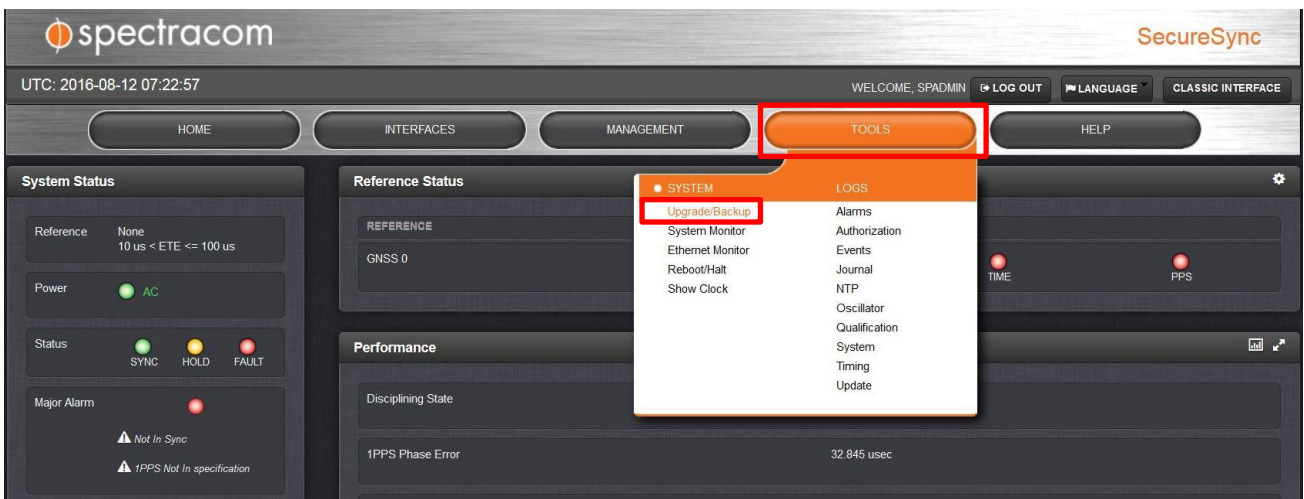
spectracom

SecureSync

UTC: 2016-08-12 07:22:57

WELCOME, SPADMIN LOG OUT LANGUAGE CLASSIC INTERFACE

HOME INTERFACES MANAGEMENT TOOLS HELP

System Status

Reference None
10 us < ETE <= 100 us

Power AC

Status SYNC HOLD FAULT

Major Alarm

Not In Sync

1PPS Not In specification

Reference Status

REFERENCE

GNSS 0

TIME PPS

SYSTEM
Upgrade/Backup
System Monitor
Ethernet Monitor
Reboot/Halt
Show Clock

LOGS
Alarms
Authorization
Events
Journal
NTP
Oscillator
Qualification
System
Timing
Update

Performance

Disciplining State

1PPS Phase Error 32.845 usec